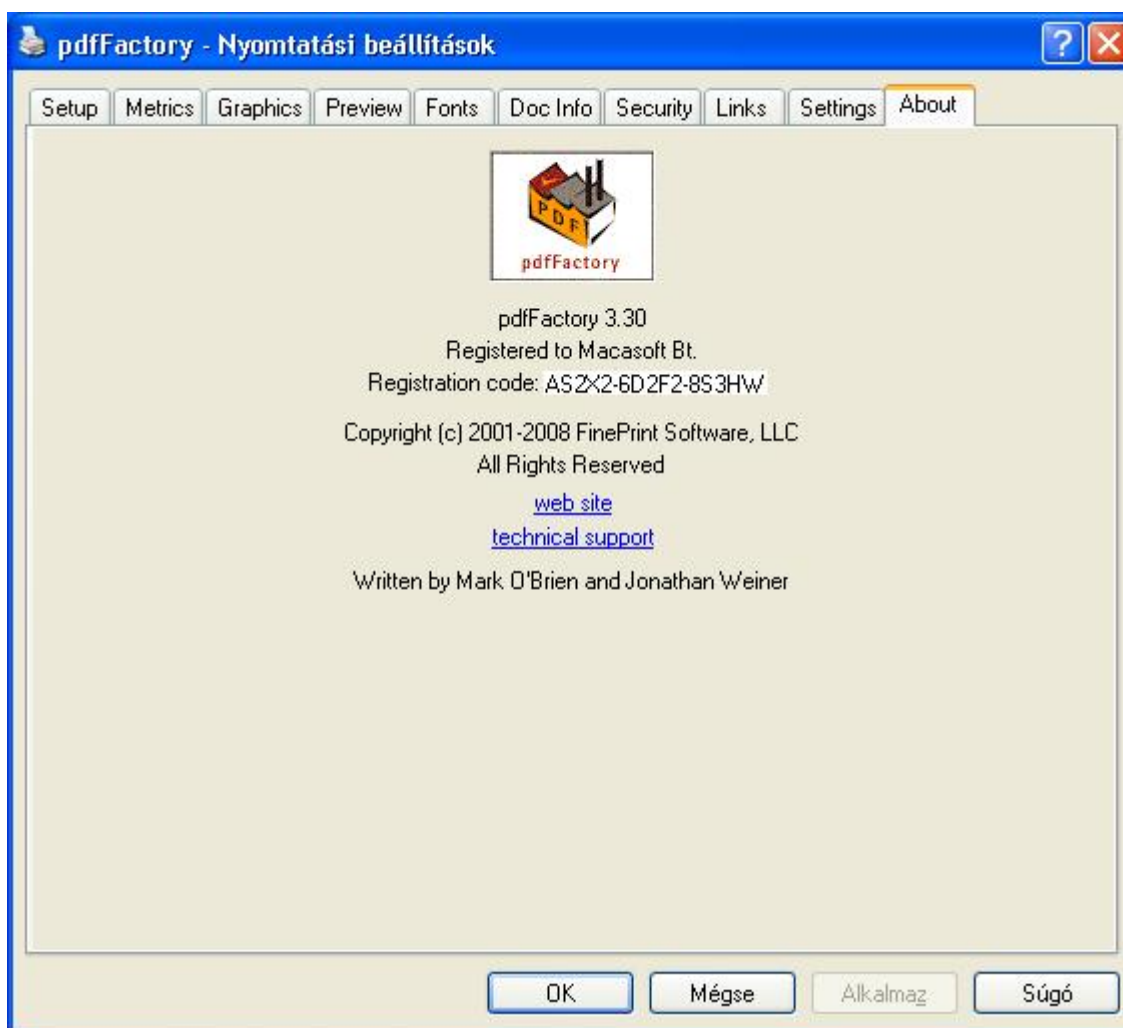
pdfFactory - Nyomtatási beállítások

Setup | Metrics | Graphics | Preview | Fonts | Doc Info | Security | Links | Settings | About

PDF
pdfFactory

pdfFactory 3.30
Registered to Macasoft Bt.
Registration code: AS2X2-6D2F2-8S3HW

Copyright (c) 2001-2008 FinePrint Software, LLC
All Rights Reserved

web site

technical support

Written by Mark O'Brien and Jonathan Weiner

OK | Mégse | Alkalmaz | Súgó